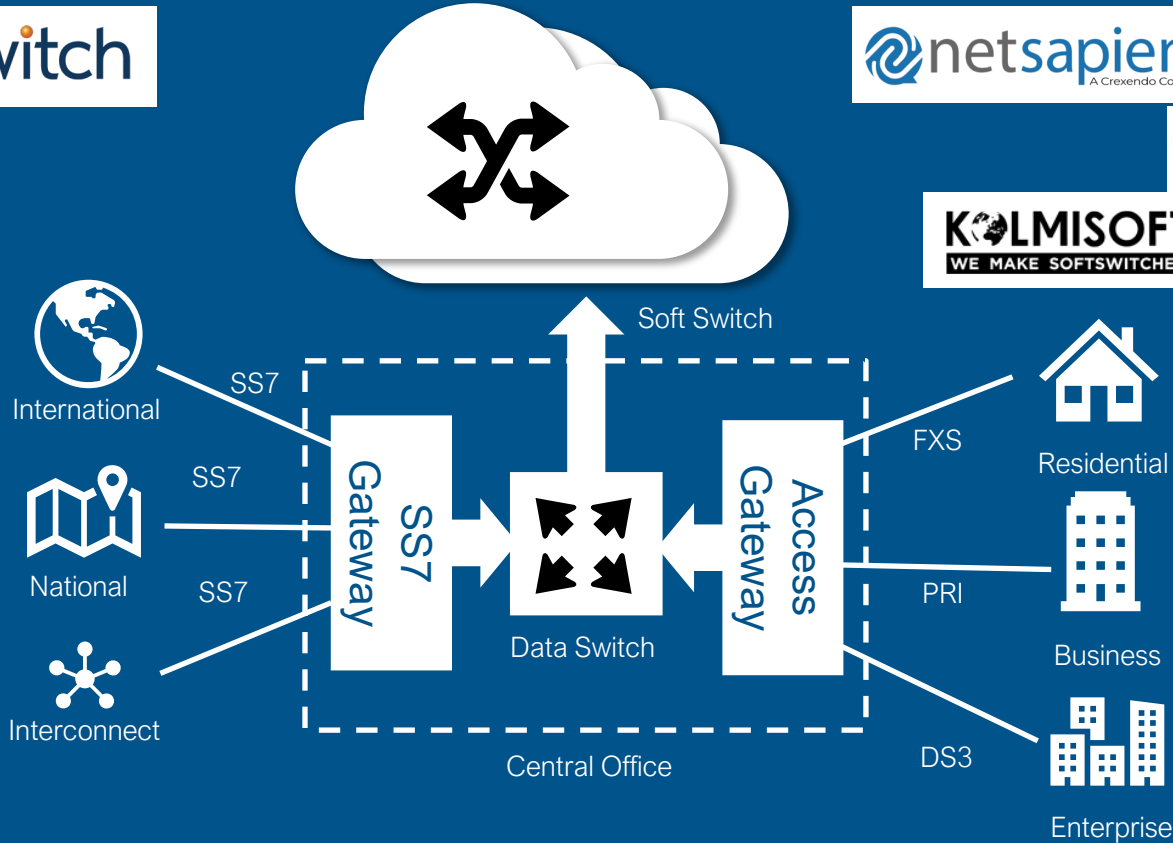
witch

netsapien
A Crexendo Co

K LMISOFT
WE MAKE SOFTSWITCHE

Soft Switch

International

SS7

SS7

National

SS7

Interconnect

SS7 Gateway

Data Switch

Access Gateway

Central Office

FXS

Residential

PRI

Business

DS3

Enterprise